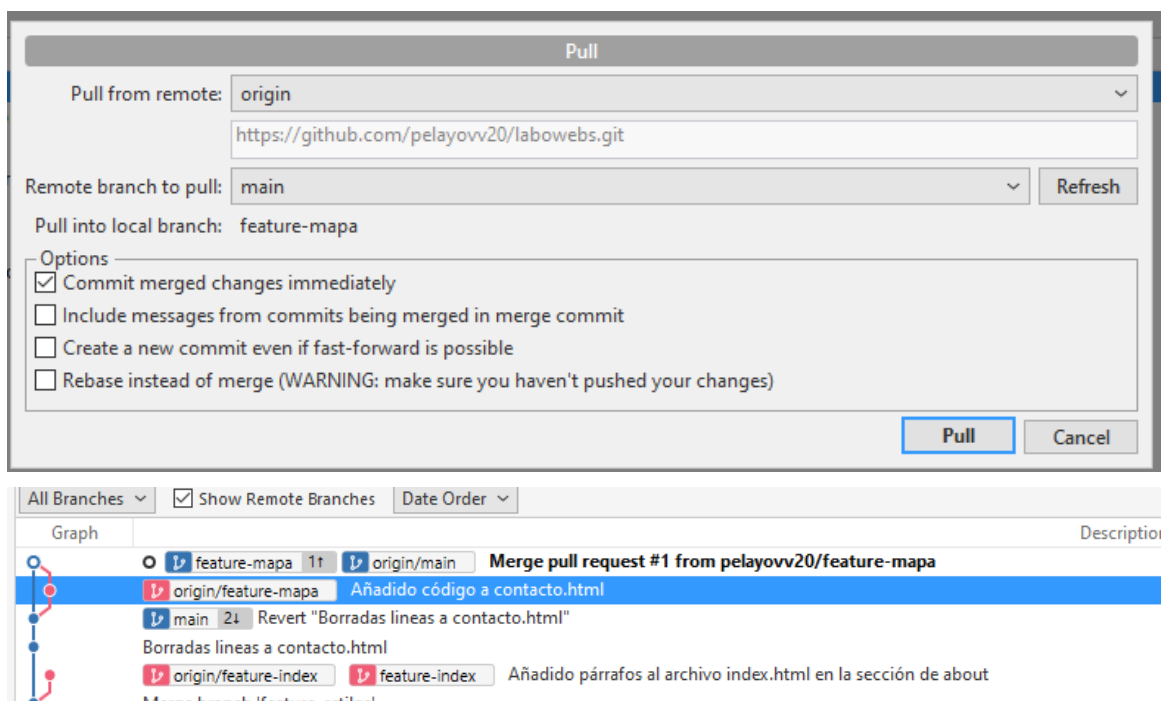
Pull

Pull from remote: origin

https://github.com/pelayovv20/labowebs.git

Remote branch to pull: main

Refresh

Pull into local branch: feature-mapa

Options

Commit merged changes immediately

Include messages from commits being merged in merge commit

Create a new commit even if fast-forward is possible

Rebase instead of merge (WARNING: make sure you haven't pushed your changes)

Pull

Cancel

All Branches

Show Remote Branches

Date Order

Graph

Descriptio

feature-mapa 1↑ origin/main Merge pull request #1 from pelayovv20/feature-mapa

origin/feature-mapa Añadido código a contacto.html

main 2↓ Revert "Borradas lineas a contacto.html"

Borradas lineas a contacto.html

origin/feature-index feature-index Añadido párrafos al archivo index.html en la sección de about

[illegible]